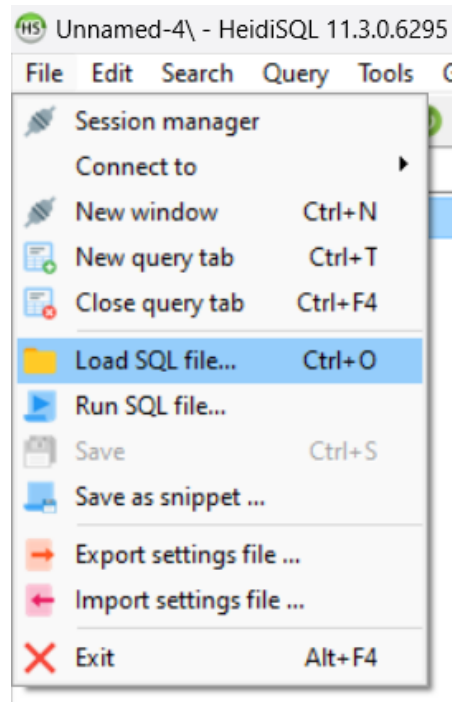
HS Unnamed-4\ - HeidiSQL 11.3.0.6295

File Edit Search Query Tools G

Session manager
Connect to
New window Ctrl+N
New query tab Ctrl+T
Close query tab Ctrl+F4
Load SQL file... Ctrl+O
Run SQL file...
Save Ctrl+S
Save as snippet ...
Export settings file ...
Import settings file ...
Exit Alt+F4